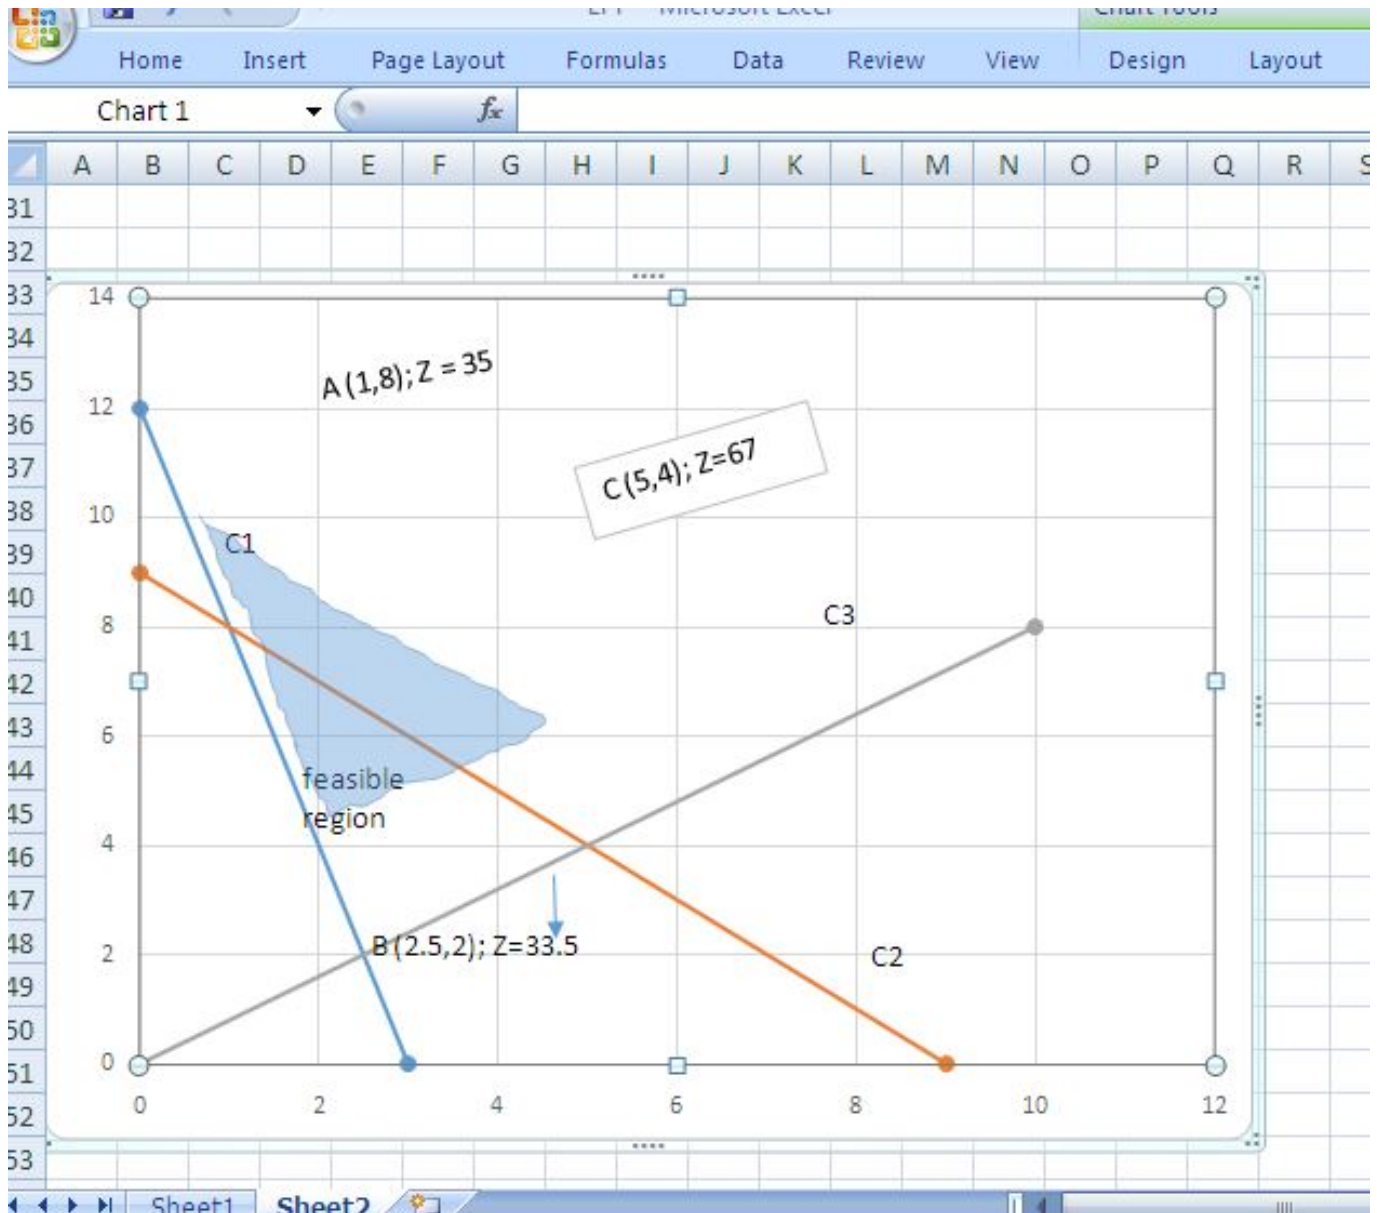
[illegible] Microsoft Excel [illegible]

Home Insert Page Layout Formulas Data Review View Design Layout

Chart 1

A B C D E F G H I J K L M N O P Q R S

31
32
33
34
35
36
37
38
39
40
41
42
43
44
45
46
47
48
49
50
51
52
53

14
12
10
8
6
4
2
0

0 2 4 6 8 10 12

A (1,8); Z = 35

C (5,4); Z=67

C1

C3

feasible region

B (2.5,2); Z=33.5

C2

Sheet1 Sheet2